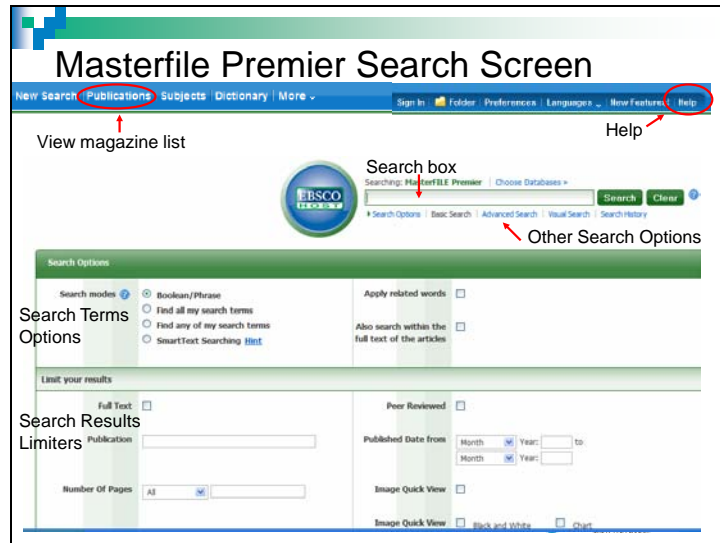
Masterfile Premier Search Screen

New Search | Publications | Subjects | Dictionary | More

Sign In | Folder | Preferences | Languages | New Features! | Help

View magazine list

Help

Search box

EBSCO HOST

Searching: MasterFILE Premier | Choose Databases »

Search | Clear

Search Options | Basic Search | Advanced Search | Visual Search | Search History

Other Search Options

Search Options

Search modes
Boolean/Phrase
Find all my search terms
Find any of my search terms
SmartText Searching Hint

Search Terms Options

Apply related words

Also search within the full text of the articles

Limit your results

Full Text

Search Results Limiters

Publication

Peer Reviewed

Published Date from Month Year: to Month Year:

Number Of Pages All

Image Quick View

Image Quick View Black and White Chart